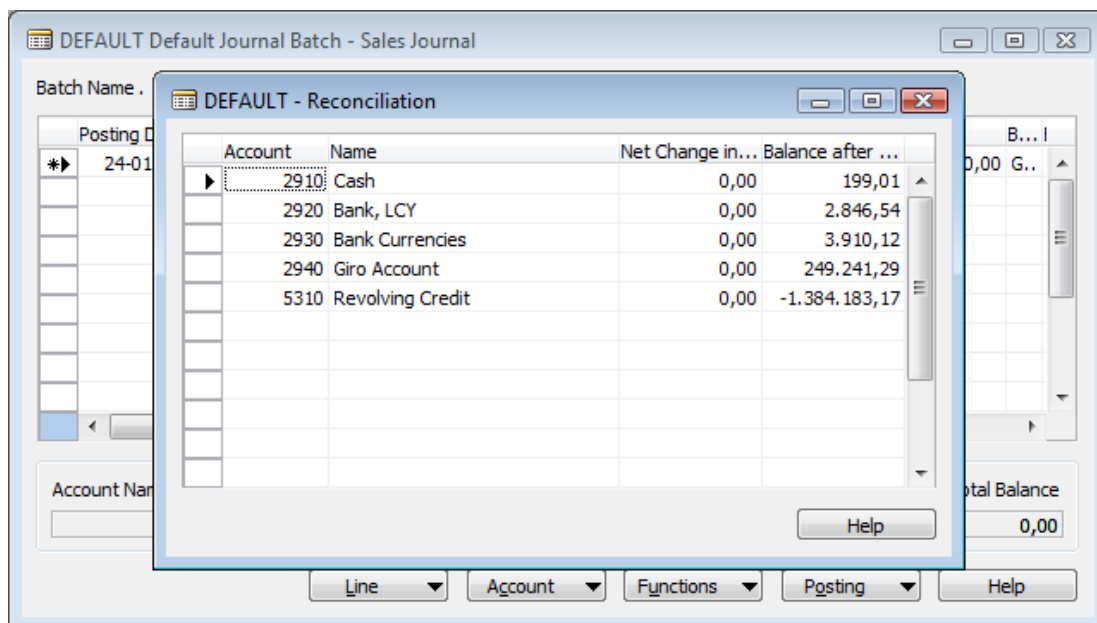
DEFAULT Default Journal Batch - Sales Journal

Batch Name .

| Posting D |
|---|
| 24-01 |

B... I

0,00 G..

DEFAULT - Reconciliation

| Account | Name | Net Change in... | Balance after ... |
|---|---|---|---|
| 2910 | Cash | 0,00 | 199,01 |
| 2920 | Bank, LCY | 0,00 | 2.846,54 |
| 2930 | Bank Currencies | 0,00 | 3.910,12 |
| 2940 | Giro Account | 0,00 | 249.241,29 |
| 5310 | Revolving Credit | 0,00 | -1.384.183,17 |

Help

Account Nam

otal Balance

0,00

Line Account Functions Posting Help